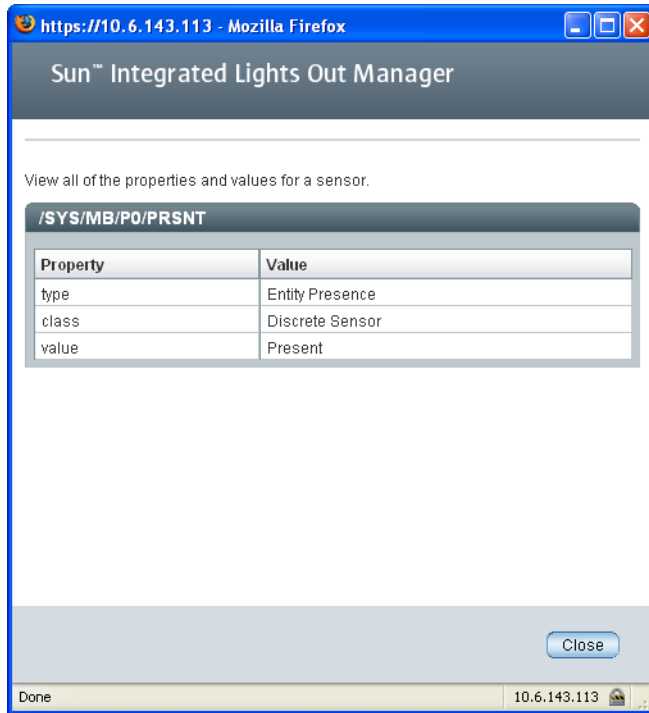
https://10.6.143.113 - Mozilla Firefox

Sun™ Integrated Lights Out Manager

View all of the properties and values for a sensor.

/SYS/MB/P0/PRSNT

| Property | Value |
|---|---|
| type | Entity Presence |
| class | Discrete Sensor |
| value | Present |

Close

Done

10.6.143.113